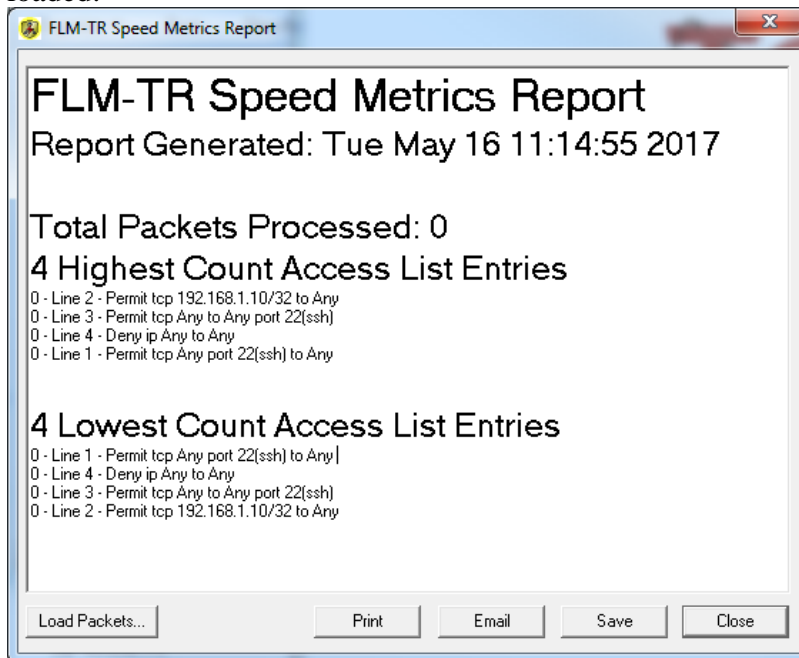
FLM-TR Speed Metrics Report

FLM-TR Speed Metrics Report
Report Generated: Tue May 16 11:14:55 2017

Total Packets Processed: 0
4 Highest Count Access List Entries
0 - Line 2 - Permit tcp 192.168.1.10/32 to Any
0 - Line 3 - Permit tcp Any to Any port 22(ssh)
0 - Line 4 - Deny ip Any to Any
0 - Line 1 - Permit tcp Any port 22(ssh) to Any

4 Lowest Count Access List Entries
0 - Line 1 - Permit tcp Any port 22(ssh) to Any
0 - Line 4 - Deny ip Any to Any
0 - Line 3 - Permit tcp Any to Any port 22(ssh)
0 - Line 2 - Permit tcp 192.168.1.10/32 to Any

Load Packets... Print Email Save Close